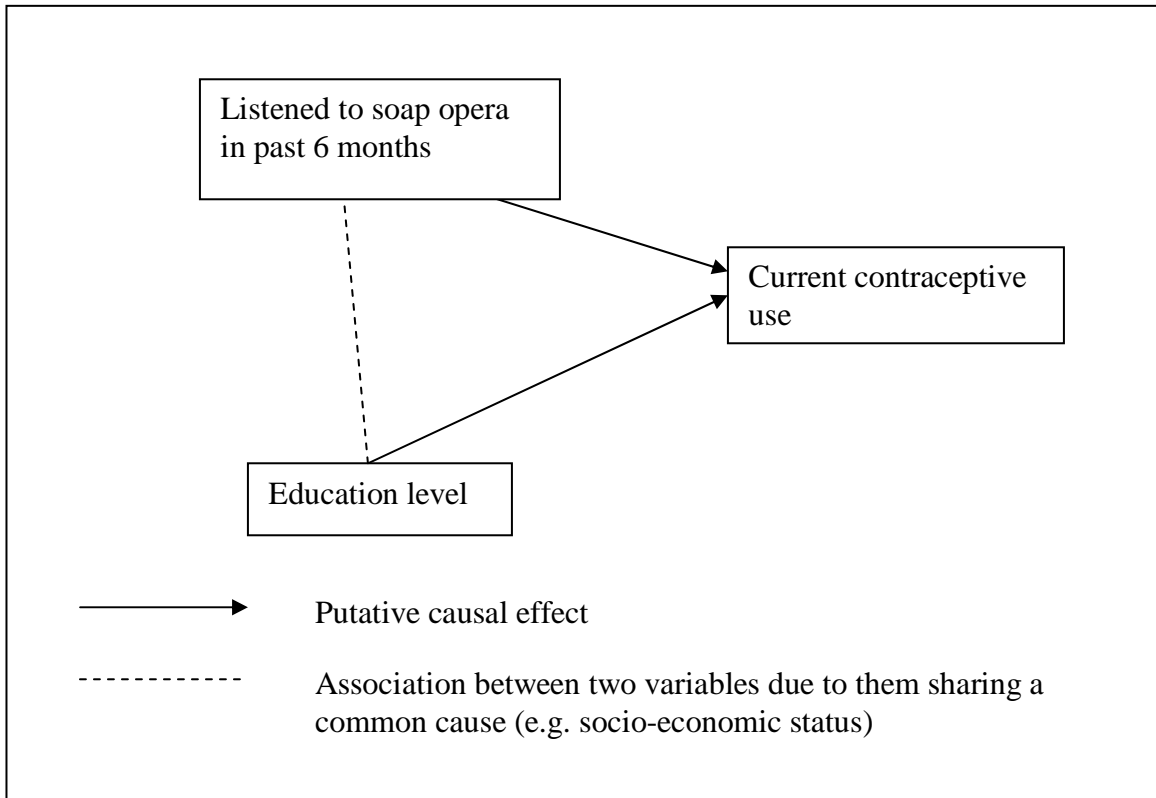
Listened to soap opera in past 6 months

Current contraceptive use

Education level

Putative causal effect

Association between two variables due to them sharing a common cause (e.g. socio-economic status)